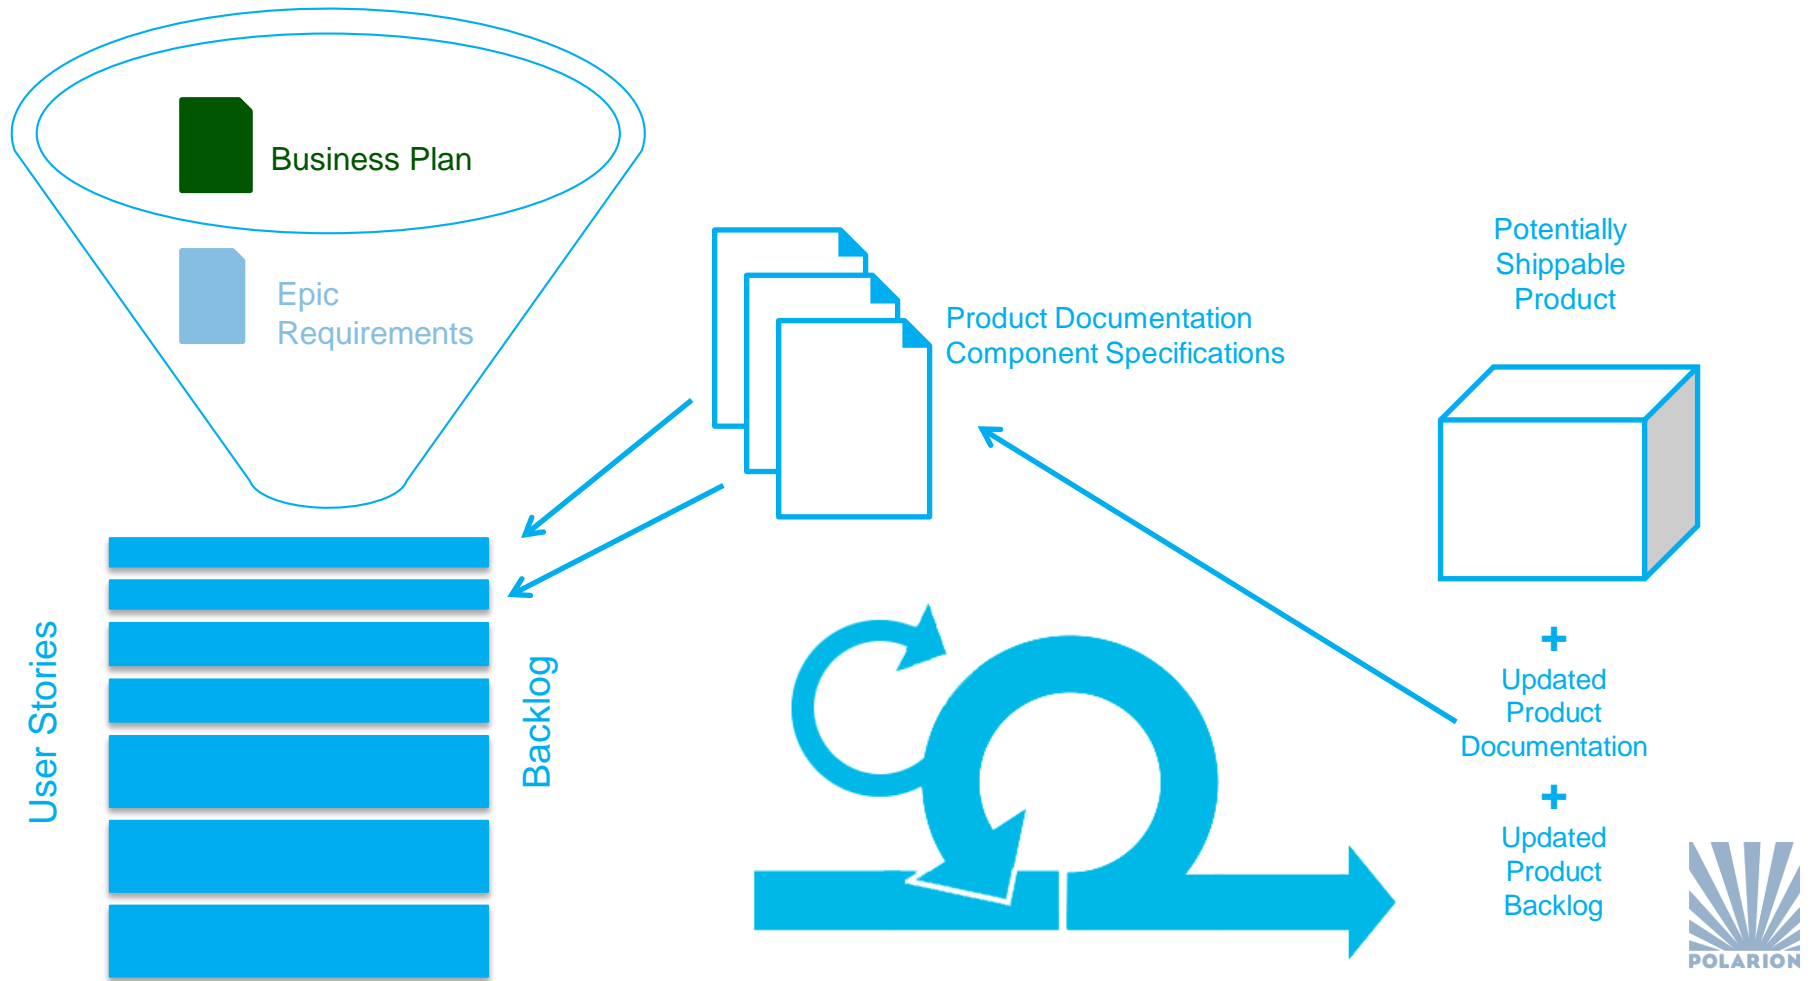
Business Plan

Epic Requirements

Product Documentation
Component Specifications

Potentially Shippable Product

User Stories

Backlog

+
Updated Product Documentation

+
Updated Product Backlog

POLARION